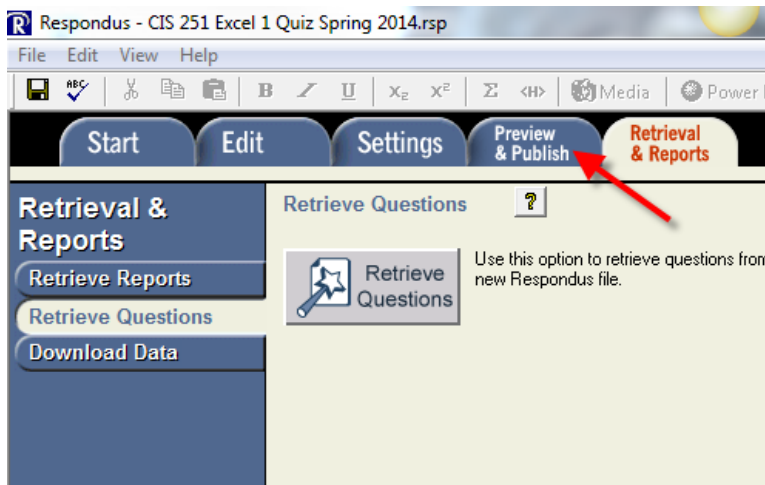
Respondus - CIS 251 Excel 1 Quiz Spring 2014.rsp

File Edit View Help

B I U $x_2$ $x^2$ Σ <H> Media Power

Start Edit Settings Preview & Publish Retrieval & Reports

Retrieval & Reports

Retrieve Reports

Retrieve Questions

Download Data

Retrieve Questions ?

Retrieve Questions

Use this option to retrieve questions from new Respondus file.